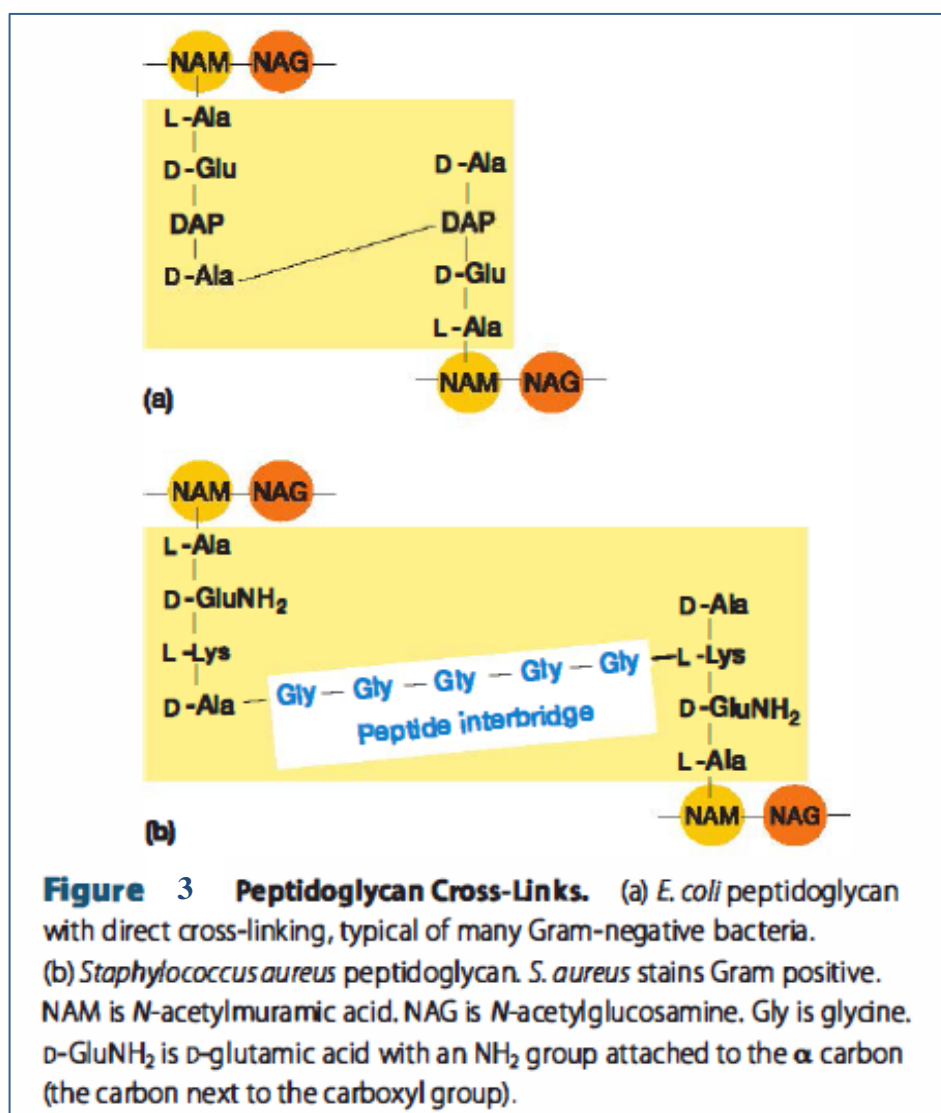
NAM NAG

L-Ala
D-Glu
DAP
D-Ala

D-Ala
DAP
D-Glu
L-Ala

NAM NAG

(a)

NAM NAG

L-Ala
D-GluNH$_2$
L-Lys
D-Ala

Gly — Gly — Gly — Gly — Gly
Peptide interbridge

D-Ala
L-Lys
D-GluNH$_2$
L-Ala

NAM NAG

(b)

Figure 3 Peptidoglycan Cross-Links. (a) E. coli peptidoglycan with direct cross-linking, typical of many Gram-negative bacteria. (b) Staphylococcus aureus peptidoglycan. S. aureus stains Gram positive. NAM is N-acetylmuramic acid. NAG is N-acetylglucosamine. Gly is glycine. D-GluNH$_2$ is D-glutamic acid with an NH$_2$ group attached to the $\alpha$ carbon (the carbon next to the carboxyl group).